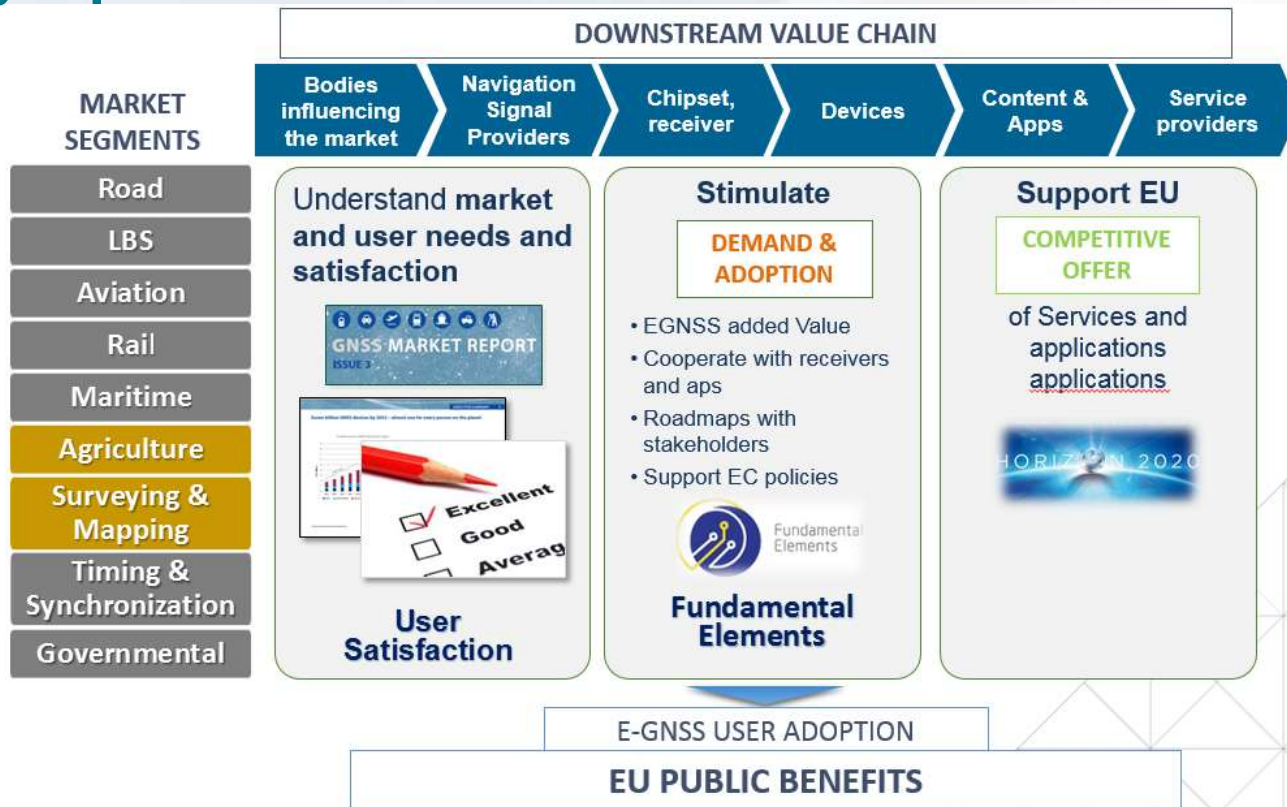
DOWNSTREAM VALUE CHAIN

MARKET SEGMENTS

Bodies influencing the market

Navigation Signal Providers

Chipset, receiver

Devices

Content & Apps

Service providers

Road

LBS

Aviation

Rail

Maritime

Agriculture

Surveying & Mapping

Timing & Synchronization

Governmental

Understand market and user needs and satisfaction

GNSS MARKET REPORT
ISSUE 3

Excellent
Good
Averag

User Satisfaction

Stimulate

DEMAND & ADOPTION

• EGNSS added Value
• Cooperate with receivers and aps
• Roadmaps with stakeholders
• Support EC policies

Fundamental Elements

Fundamental Elements

Support EU

COMPETITIVE OFFER

of Services and applications applications

HORIZON 2020

E-GNSS USER ADOPTION

EU PUBLIC BENEFITS